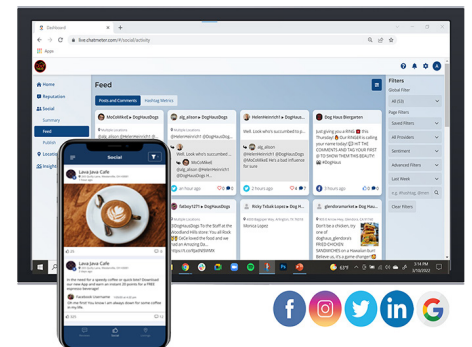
Dashboard
live.chatmeter.com/#/social/activity
Apps
Home
Reputation
Social
Summary
Feed
Publish
Location
Insights
Feed
Posts and Comments
Hashtag Metrics
Filters
Global Filter
All (53)
Page Filters
Saved Filters
All Providers
Sentiment
Advanced Filters
Last Week
e.g. #hashtag, @men
Clear Filters
MsCoMked ▸ DogHausDogs
alg_alison ▸ DogHausDogs
HelenHeinrich1 ▸ DogHausDogs
HelenHeinrich1 ▸ DogHausDogs
Dog Haus Biergarten
Well, Look who's succumbed to...
just giving you a FREE this Thursday! BURGER is calling your name today! IT'S THIS FRIDAY! WRITE IN THE COMMENTS AND TAG YOUR FIRST TO SHOW THEM THIS BEAUTY! #DogHaus
fatboy1071 ▸ DogHausDogs
Ricky Tebalt-Lopez ▸ DogHausDogs
glendoramarket ▸ DogHausDogs
Don't be a chicken, try one of doghaus_glendoras
Monica Lopez
2 hours ago
Social
Java Java Cafe
Java Java Cafe
In the need for a speedy coffee or quick bite? Download our new App and earn an instant 20 points for a FREE Espresso beverage!
Facebook username
Hey Java Java Cafe, love to see this! Ready to download for coffee on the go.
Reply
3:14 PM
3/10/2022